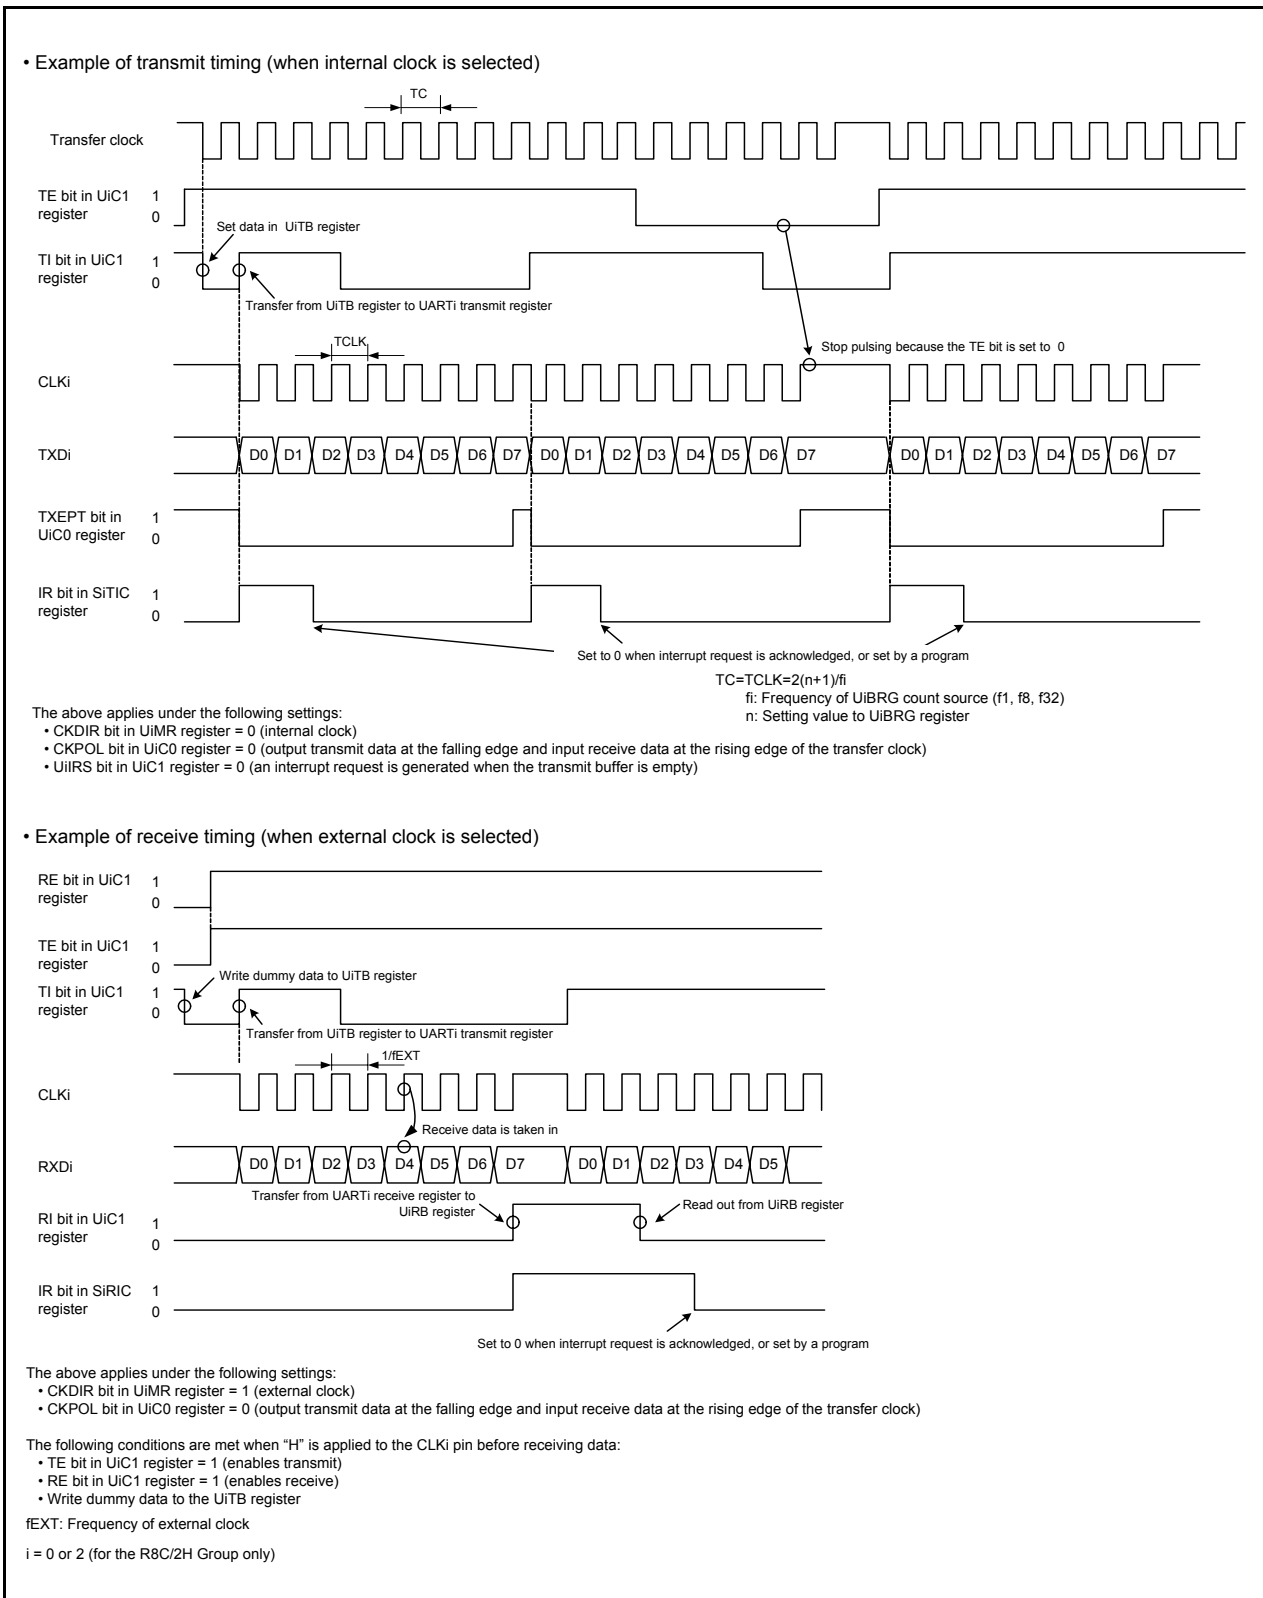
• Example of transmit timing (when internal clock is selected)

TC

Transfer clock

TE bit in UiC1 register 1 0

Set data in UiTB register

TI bit in UiC1 register 1 0

Transfer from UiTB register to UARTi transmit register

TCLK

Stop pulsing because the TE bit is set to 0

CLKi

TXDi D0 D1 D2 D3 D4 D5 D6 D7 D0 D1 D2 D3 D4 D5 D6 D7 D0 D1 D2 D3 D4 D5 D6 D7

TXEPT bit in UiC0 register 1 0

IR bit in SiTIC register 1 0

Set to 0 when interrupt request is acknowledged, or set by a program

TC=TCLK=2(n+1)/fi
fi: Frequency of UiBRG count source (f1, f8, f32)
n: Setting value to UiBRG register

The above applies under the following settings:
• CKDIR bit in UiMR register = 0 (internal clock)
• CKPOL bit in UiC0 register = 0 (output transmit data at the falling edge and input receive data at the rising edge of the transfer clock)
• UiIRS bit in UiC1 register = 0 (an interrupt request is generated when the transmit buffer is empty)

• Example of receive timing (when external clock is selected)

RE bit in UiC1 register 1 0

TE bit in UiC1 register 1 0

Write dummy data to UiTB register

TI bit in UiC1 register 1 0

Transfer from UiTB register to UARTi transmit register

1/fEXT

CLKi

Receive data is taken in

RXDi D0 D1 D2 D3 D4 D5 D6 D7 D0 D1 D2 D3 D4 D5

Transfer from UARTi receive register to UiRB register

Read out from UiRB register

RI bit in UiC1 register 1 0

IR bit in SiRIC register 1 0

Set to 0 when interrupt request is acknowledged, or set by a program

The above applies under the following settings:
• CKDIR bit in UiMR register = 1 (external clock)
• CKPOL bit in UiC0 register = 0 (output transmit data at the falling edge and input receive data at the rising edge of the transfer clock)

The following conditions are met when "H" is applied to the CLKi pin before receiving data:
• TE bit in UiC1 register = 1 (enables transmit)
• RE bit in UiC1 register = 1 (enables receive)
• Write dummy data to the UiTB register

fEXT: Frequency of external clock

i = 0 or 2 (for the R8C/2H Group only)